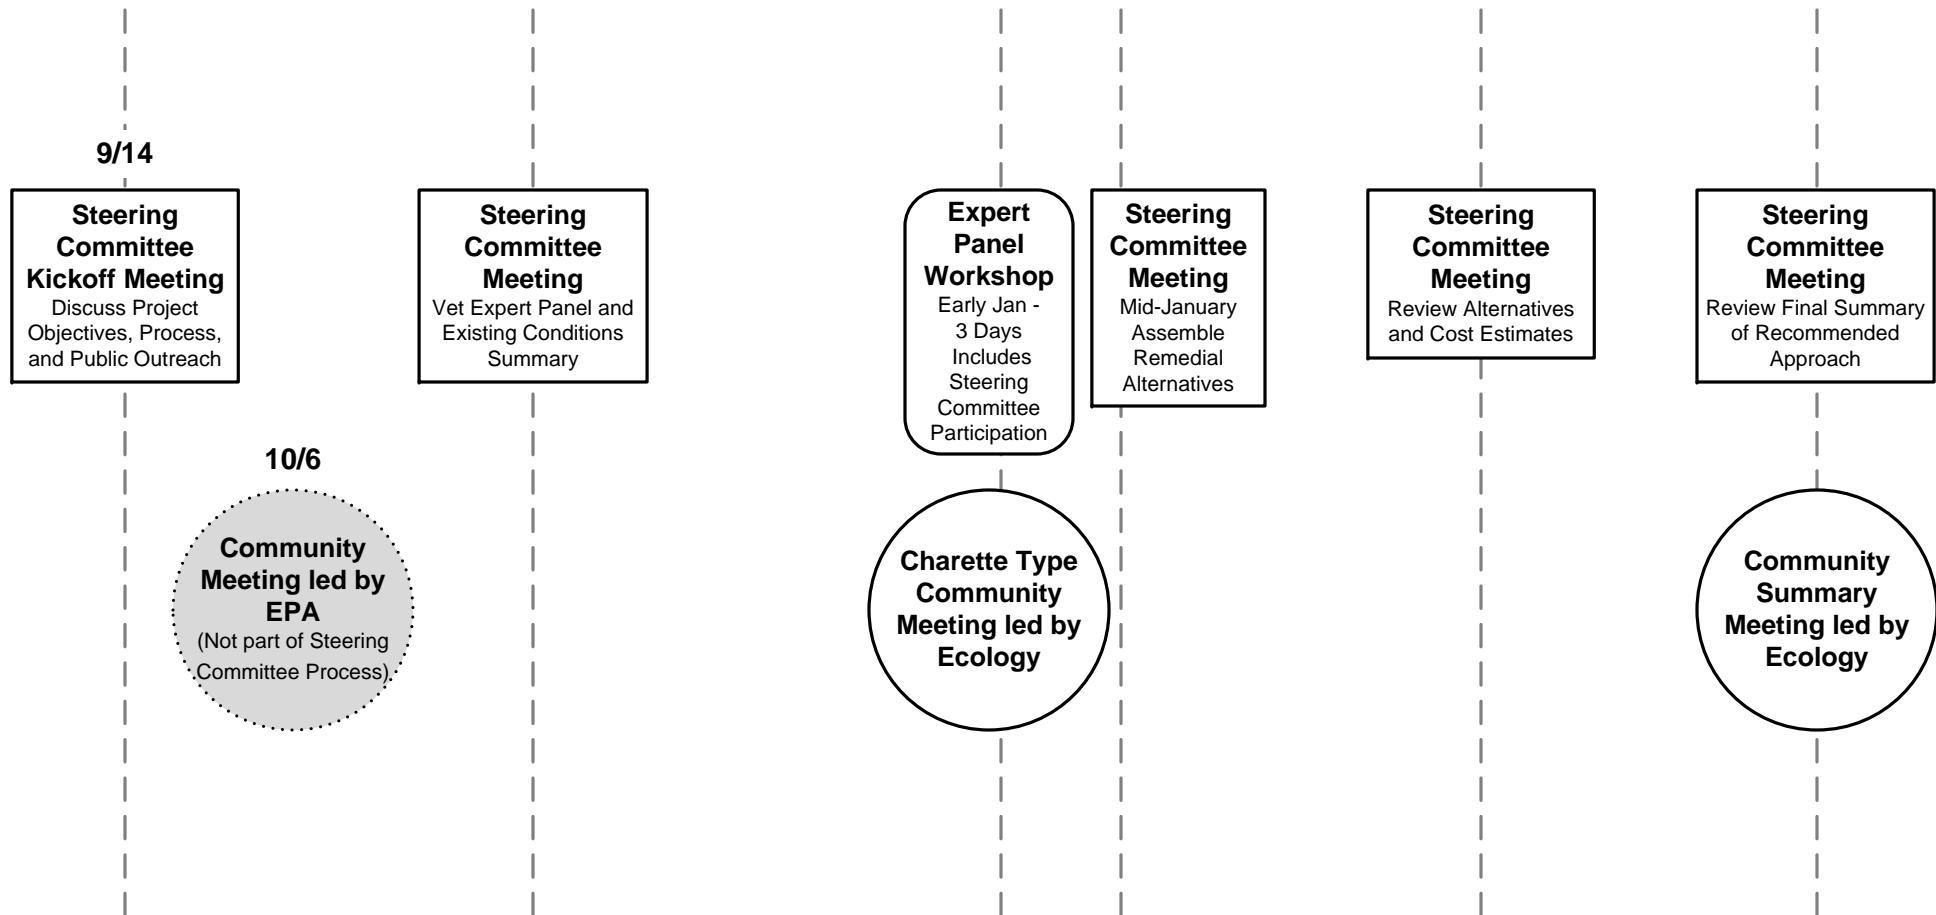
9/14

Steering Committee Kickoff Meeting
Discuss Project Objectives, Process, and Public Outreach

10/6

Community Meeting led by EPA
(Not part of Steering Committee Process)

Steering Committee Meeting
Vet Expert Panel and Existing Conditions Summary

Expert Panel Workshop
Early Jan - 3 Days Includes Steering Committee Participation

Charette Type Community Meeting led by Ecology

Steering Committee Meeting
Mid-January Assemble Remedial Alternatives

Steering Committee Meeting
Review Alternatives and Cost Estimates

Steering Committee Meeting
Review Final Summary of Recommended Approach

Community Summary Meeting led by Ecology